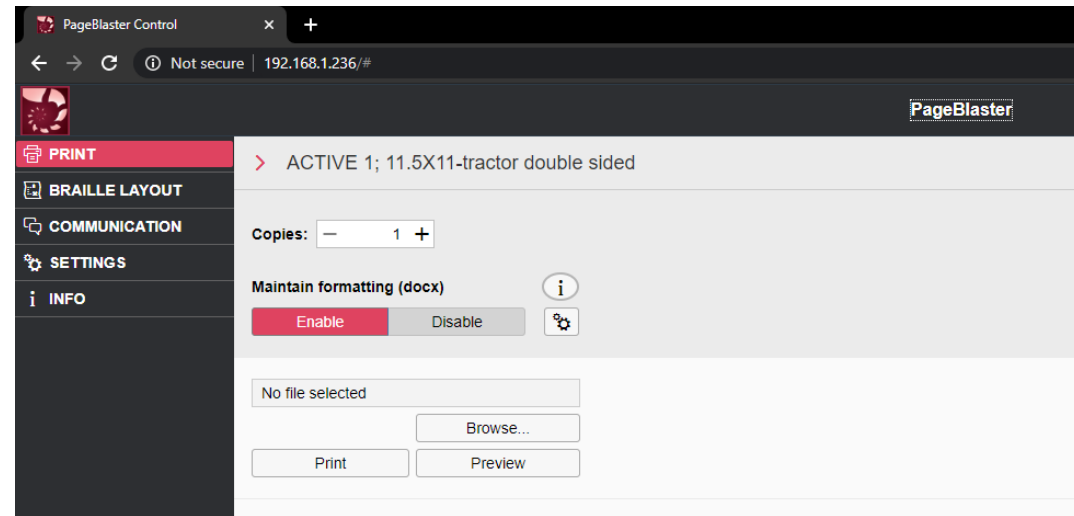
PageBlaster Control ×

Not secure | 192.168.1.236/#

PageBlaster

PRINT
BRAILLE LAYOUT
COMMUNICATION
SETTINGS
INFO

> ACTIVE 1; 11.5X11-tractor double sided

Copies: — 1 +

Maintain formatting (docx)

Enable Disable

No file selected

Browse...

Print Preview